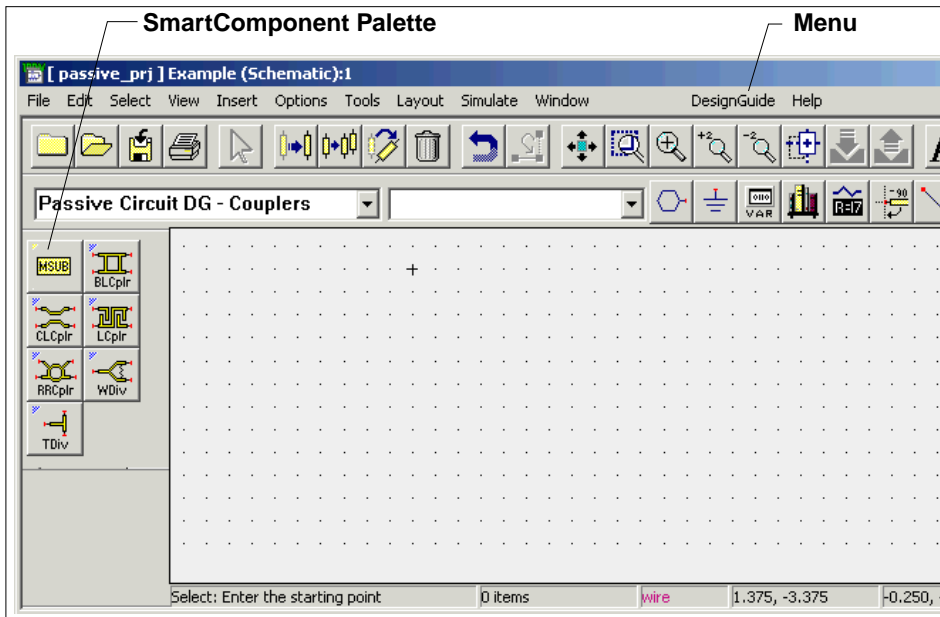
SmartComponent Palette

Menu

[ passive_prj ] Example (Schematic):1

File Edit Select View Insert Options Tools Layout Simulate Window DesignGuide Help

Passive Circuit DG - Couplers

VAR

MSUB BLCplr CLCplr LCplr RRCplr WDiv TDiv

Select: Enter the starting point 0 items wire 1.375, -3.375 -0.250, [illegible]